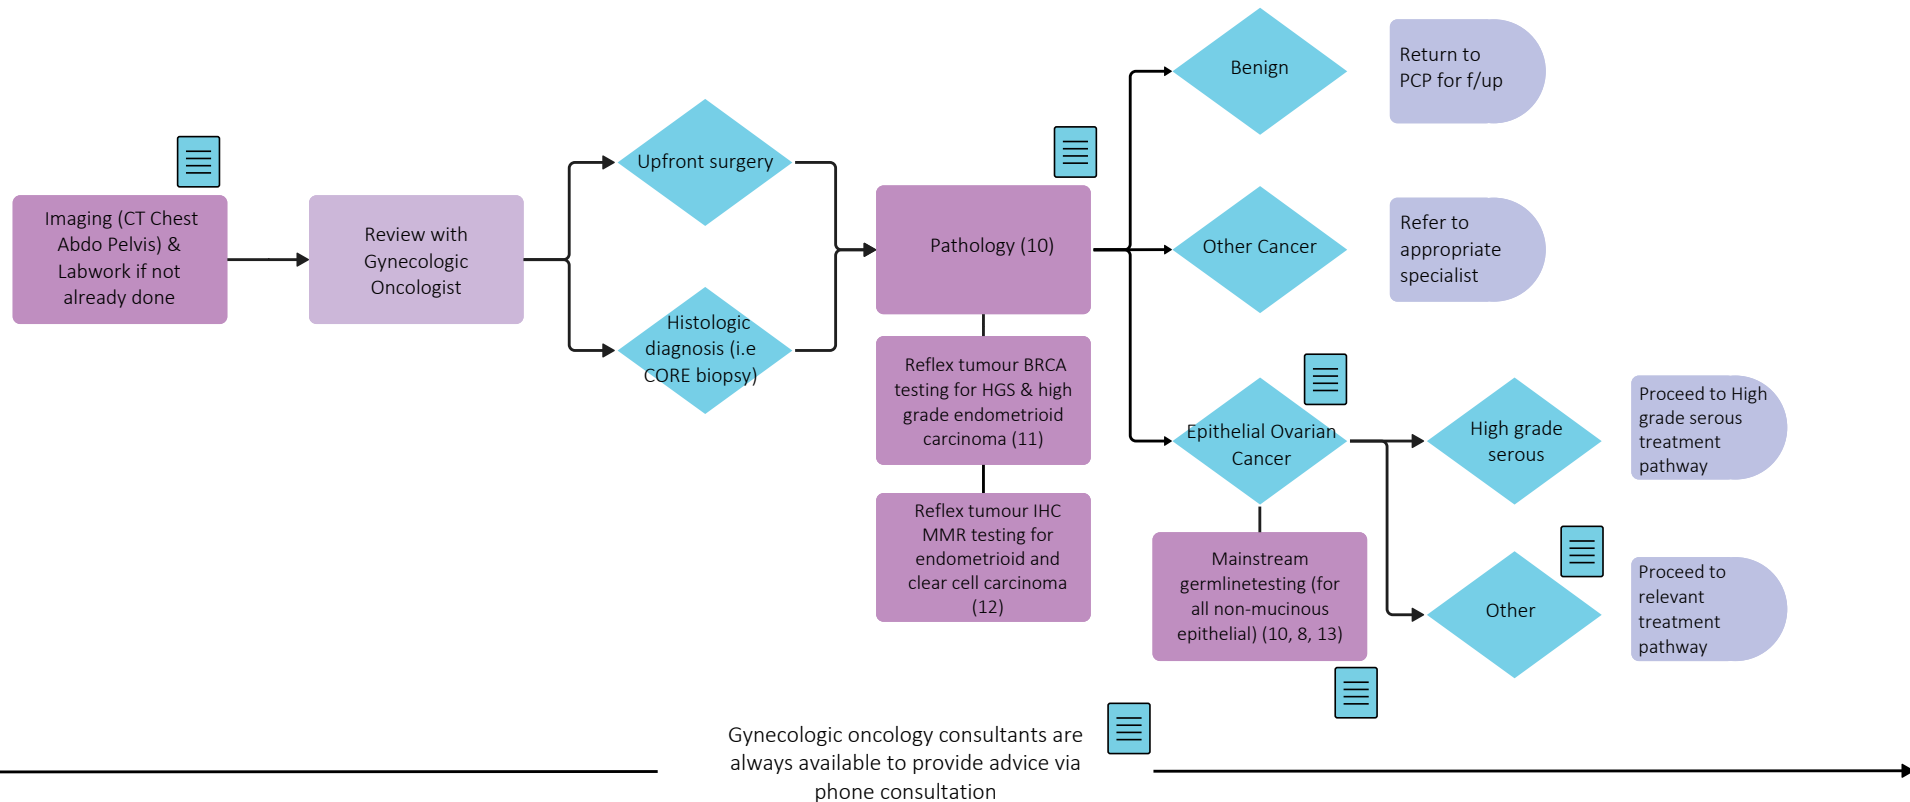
Imaging (CT Chest Abdo Pelvis) & Labwork if not already done

Review with Gynecologic Oncologist

Upfront surgery

Histologic diagnosis (i.e CORE biopsy)

Pathology (10)

Reflex tumour BRCA testing for HGS & high grade endometrioid carcinoma (11)

Reflex tumour IHC MMR testing for endometrioid and clear cell carcinoma (12)

Benign

Return to PCP for f/up

Other Cancer

Refer to appropriate specialist

Epithelial Ovarian Cancer

Mainstream germlinetesting (for all non-mucinous epithelial) (10, 8, 13)

High grade serous

Proceed to High grade serous treatment pathway

Other

Proceed to relevant treatment pathway

Gynecologic oncology consultants are always available to provide advice via phone consultation